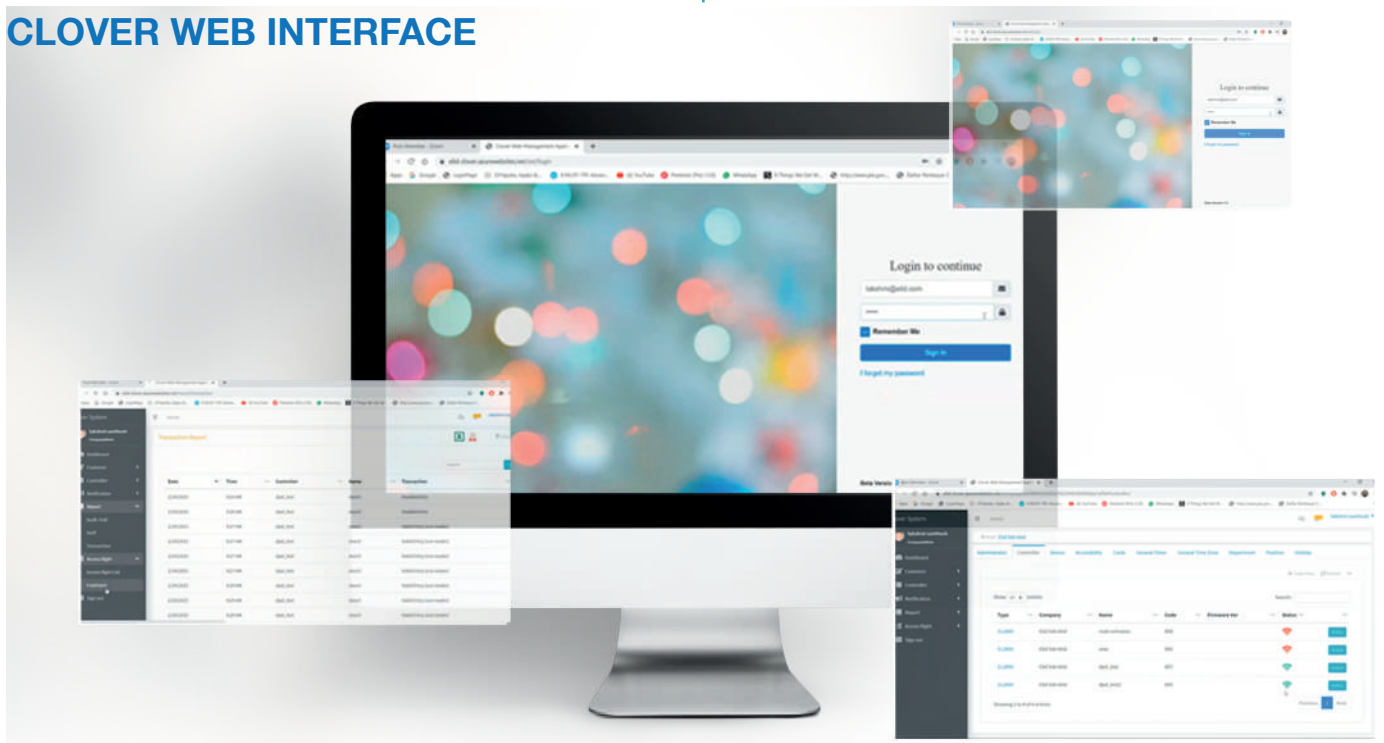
CLOVER WEB INTERFACE

Login to continue

takohmi@elid.com

Remember Me

Sign In

I forgot my password

Transaction Report

| Date | Time | Controller | Name | Transaction |
|---|---|---|---|---|
| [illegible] | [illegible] | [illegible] | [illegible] | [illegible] |

Dashboard
Customer
Controller
Notification
Report
Audit Trail
Staff
Transaction
Access Right
Sign out

Administrator Controller Device Accessibility Cards Unused Timer Unused Time Zone Department Position Holiday

| Type | Company | Name | Code | Firmware Ver | Status |
|---|---|---|---|---|---|
| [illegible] | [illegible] | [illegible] | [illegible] | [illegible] | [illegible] |

Previous 1 Next